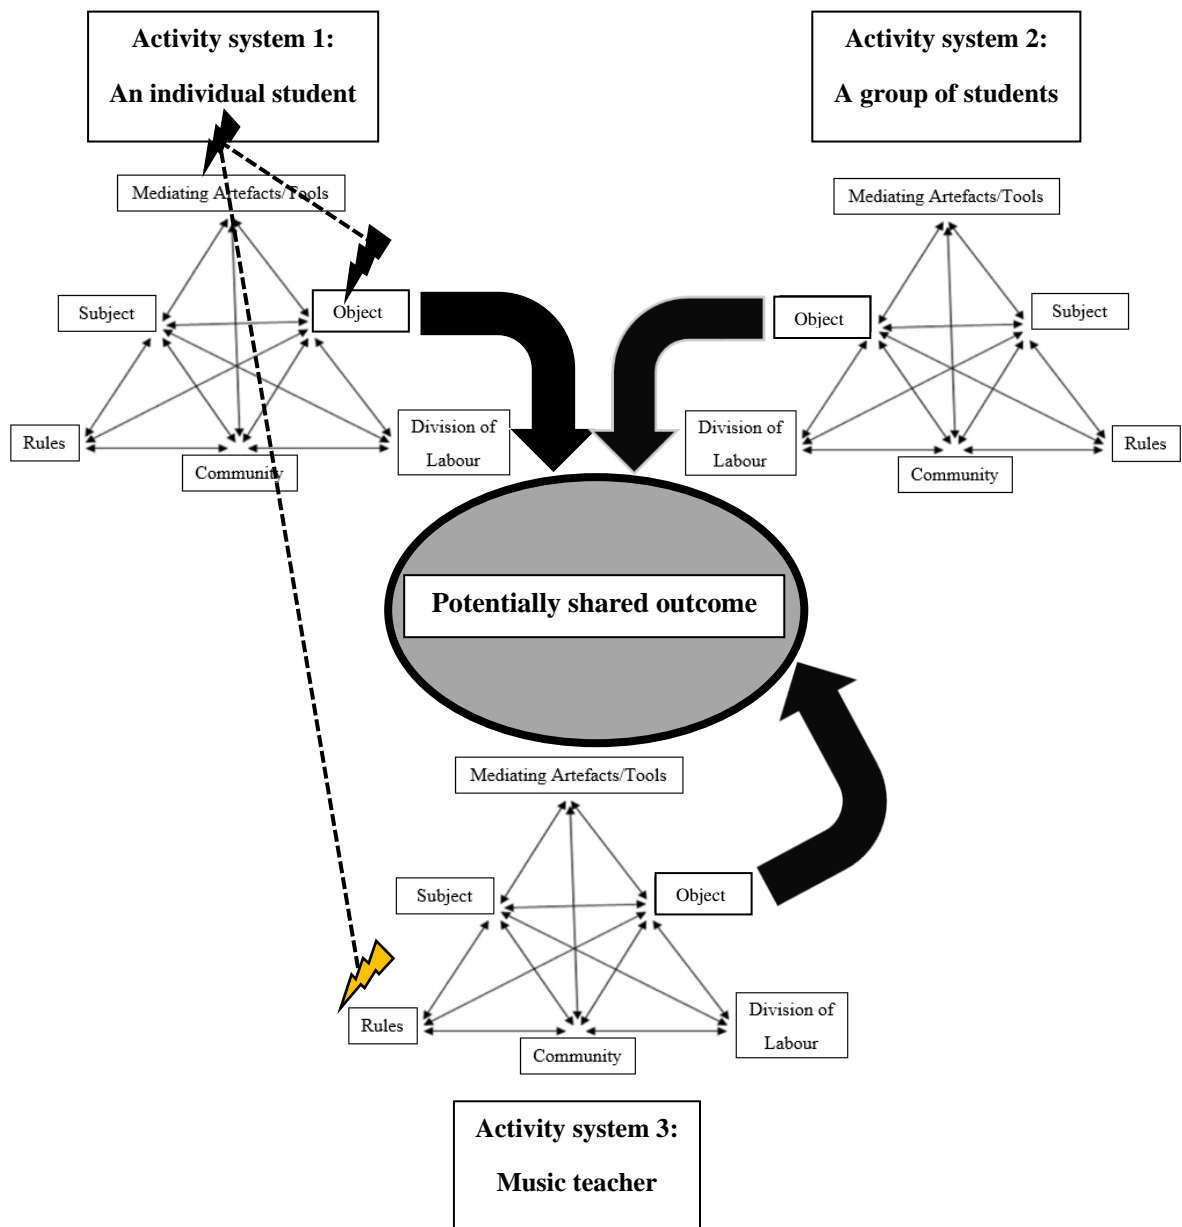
Activity system 1:
An individual student

Mediating Artefacts/Tools

Subject

Object

Rules

Community

Division of Labour

Activity system 2:
A group of students

Mediating Artefacts/Tools

Object

Subject

Division of Labour

Rules

Community

Potentially shared outcome

Mediating Artefacts/Tools

Subject

Object

Rules

Community

Division of Labour

Activity system 3:
Music teacher